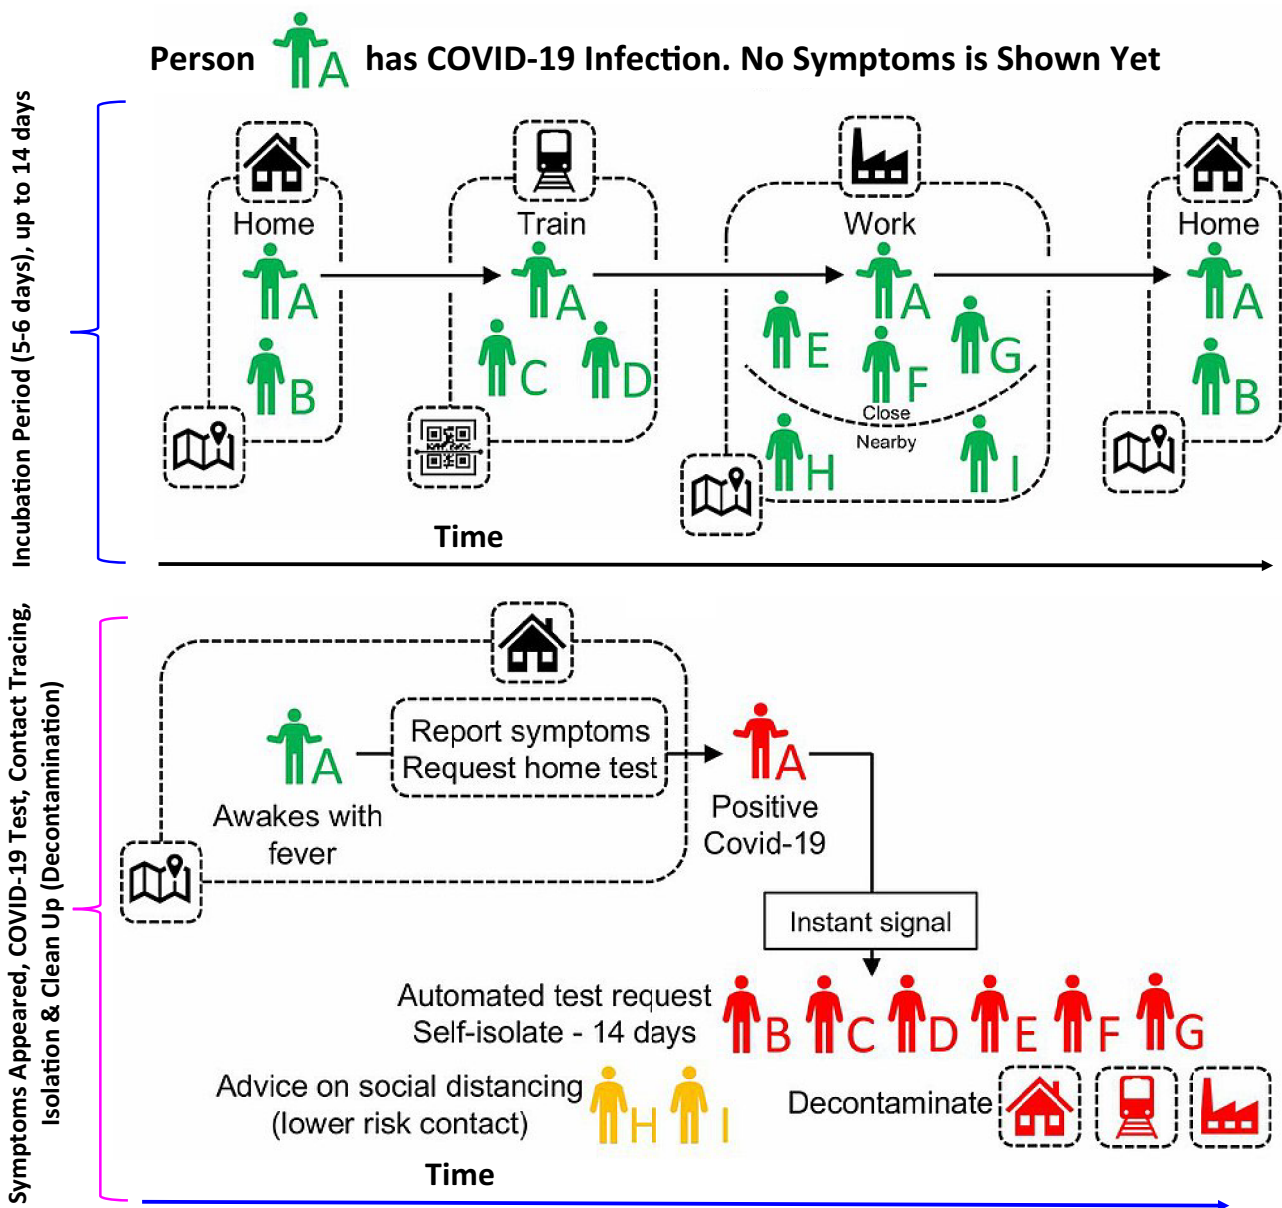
Person A has COVID-19 Infection. No Symptoms is Shown Yet

Incubation Period (5-6 days), up to 14 days

Home
A
B

Train
A
C
D

Work
A
E
F
G
Close
Nearby
H
I

Home
A
B

Time

Symptoms Appeared, COVID-19 Test, Contact Tracing, Isolation & Clean Up (Decontamination)

A
Awakes with fever

Report symptoms
Request home test

A
Positive
Covid-19

Instant signal

Automated test request
Self-isolate - 14 days
B C D E F G

Advice on social distancing
(lower risk contact)
H I

Decontaminate

Time